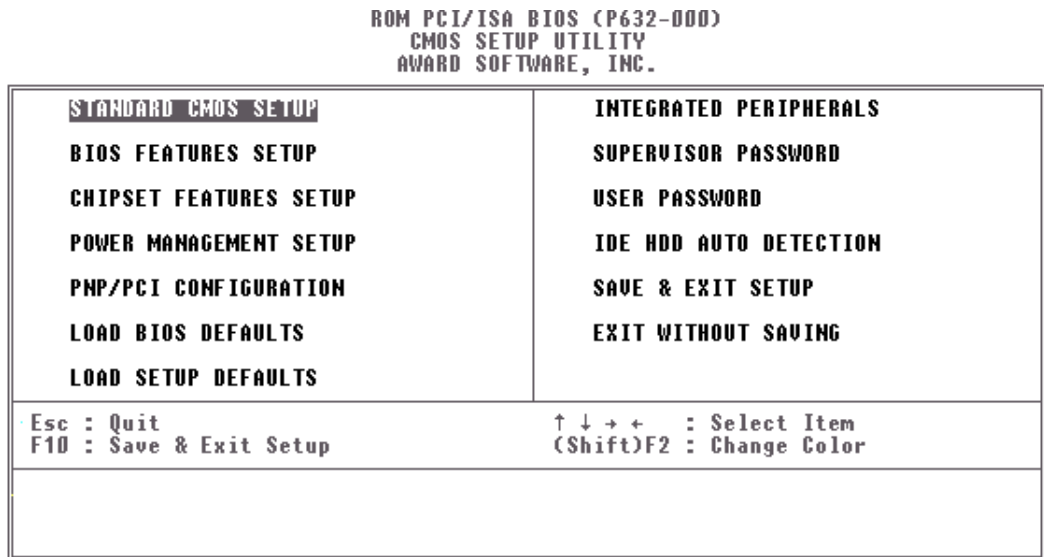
ROM PCI/ISA BIOS (P632-000)
CMOS SETUP UTILITY
AWARD SOFTWARE, INC.

STANDARD CMOS SETUP

BIOS FEATURES SETUP

CHIPSET FEATURES SETUP

POWER MANAGEMENT SETUP

PNP/PCI CONFIGURATION

LOAD BIOS DEFAULTS

LOAD SETUP DEFAULTS

INTEGRATED PERIPHERALS

SUPERVISOR PASSWORD

USER PASSWORD

IDE HDD AUTO DETECTION

SAVE & EXIT SETUP

EXIT WITHOUT SAVING

Esc : Quit
F10 : Save & Exit Setup

↑ ↓ → ← : Select Item
(Shift)F2 : Change Color